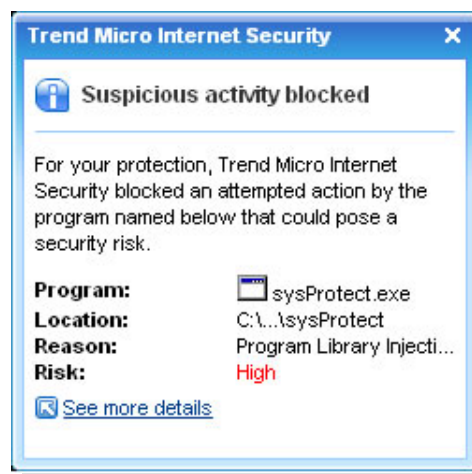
Trend Micro Internet Security ✕

Suspicious activity blocked

For your protection, Trend Micro Internet Security blocked an attempted action by the program named below that could pose a security risk.

| | |
|---|---|
| **Program:** | sysProtect.exe |
| **Location:** | C:\...\sysProtect |
| **Reason:** | Program Library Injecti... |
| **Risk:** | High |

See more details